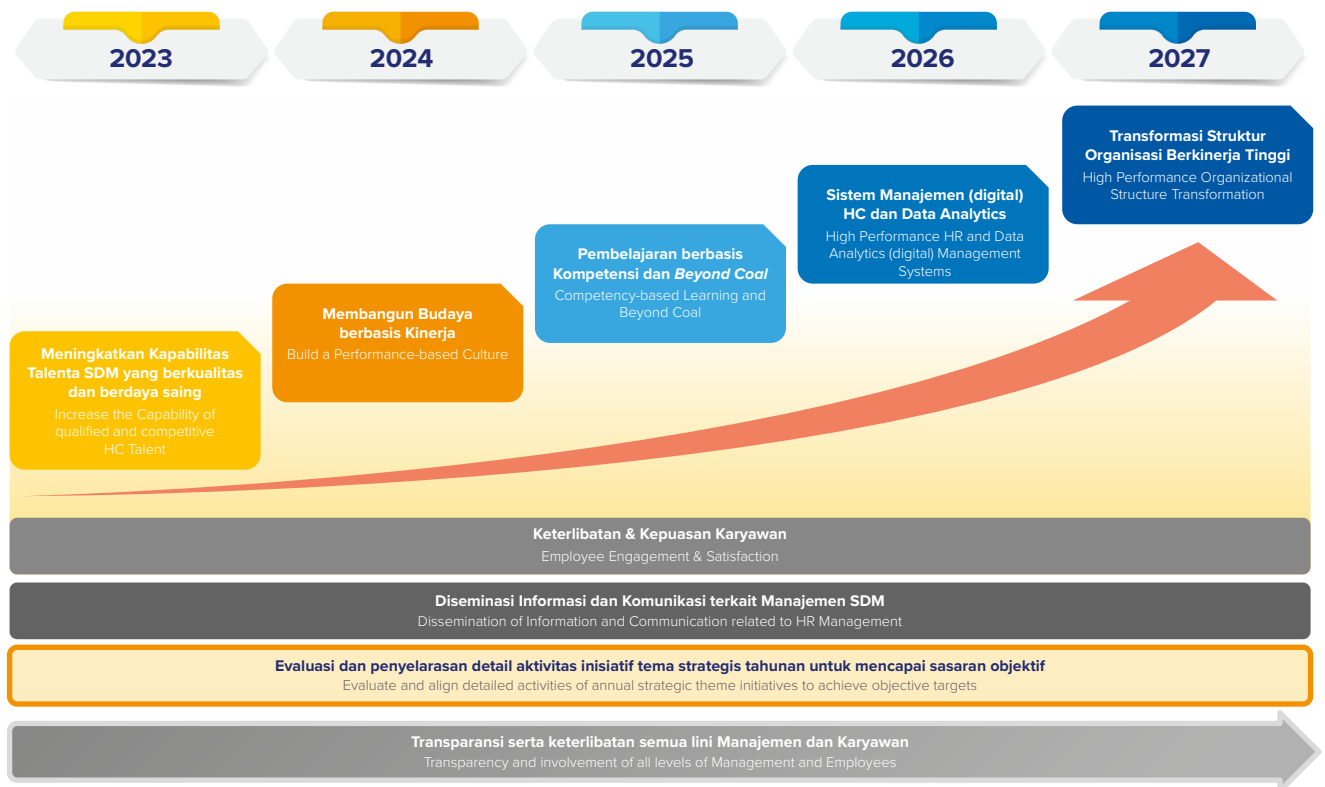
2023

2024

2025

2026

2027

Meningkatkan Kapabilitas Talenta SDM yang berkualitas dan berdaya saing
Increase the Capability of qualified and competitive HC Talent

Membangun Budaya berbasis Kinerja
Build a Performance-based Culture

Pembelajaran berbasis Kompetensi dan *Beyond Coal*
Competency-based Learning and Beyond Coal

Sistem Manajemen (digital) HC dan Data Analytics
High Performance HR and Data Analytics (digital) Management Systems

Transformasi Struktur Organisasi Berkinerja Tinggi
High Performance Organizational Structure Transformation

Keterlibatan & Kepuasan Karyawan
Employee Engagement & Satisfaction

Diseminasi Informasi dan Komunikasi terkait Manajemen SDM
Dissemination of Information and Communication related to HR Management

Evaluasi dan penyelarasan detail aktivitas inisiatif tema strategis tahunan untuk mencapai sasaran objektif
Evaluate and align detailed activities of annual strategic theme initiatives to achieve objective targets

Transparansi serta keterlibatan semua lini Manajemen dan Karyawan
Transparency and involvement of all levels of Management and Employees